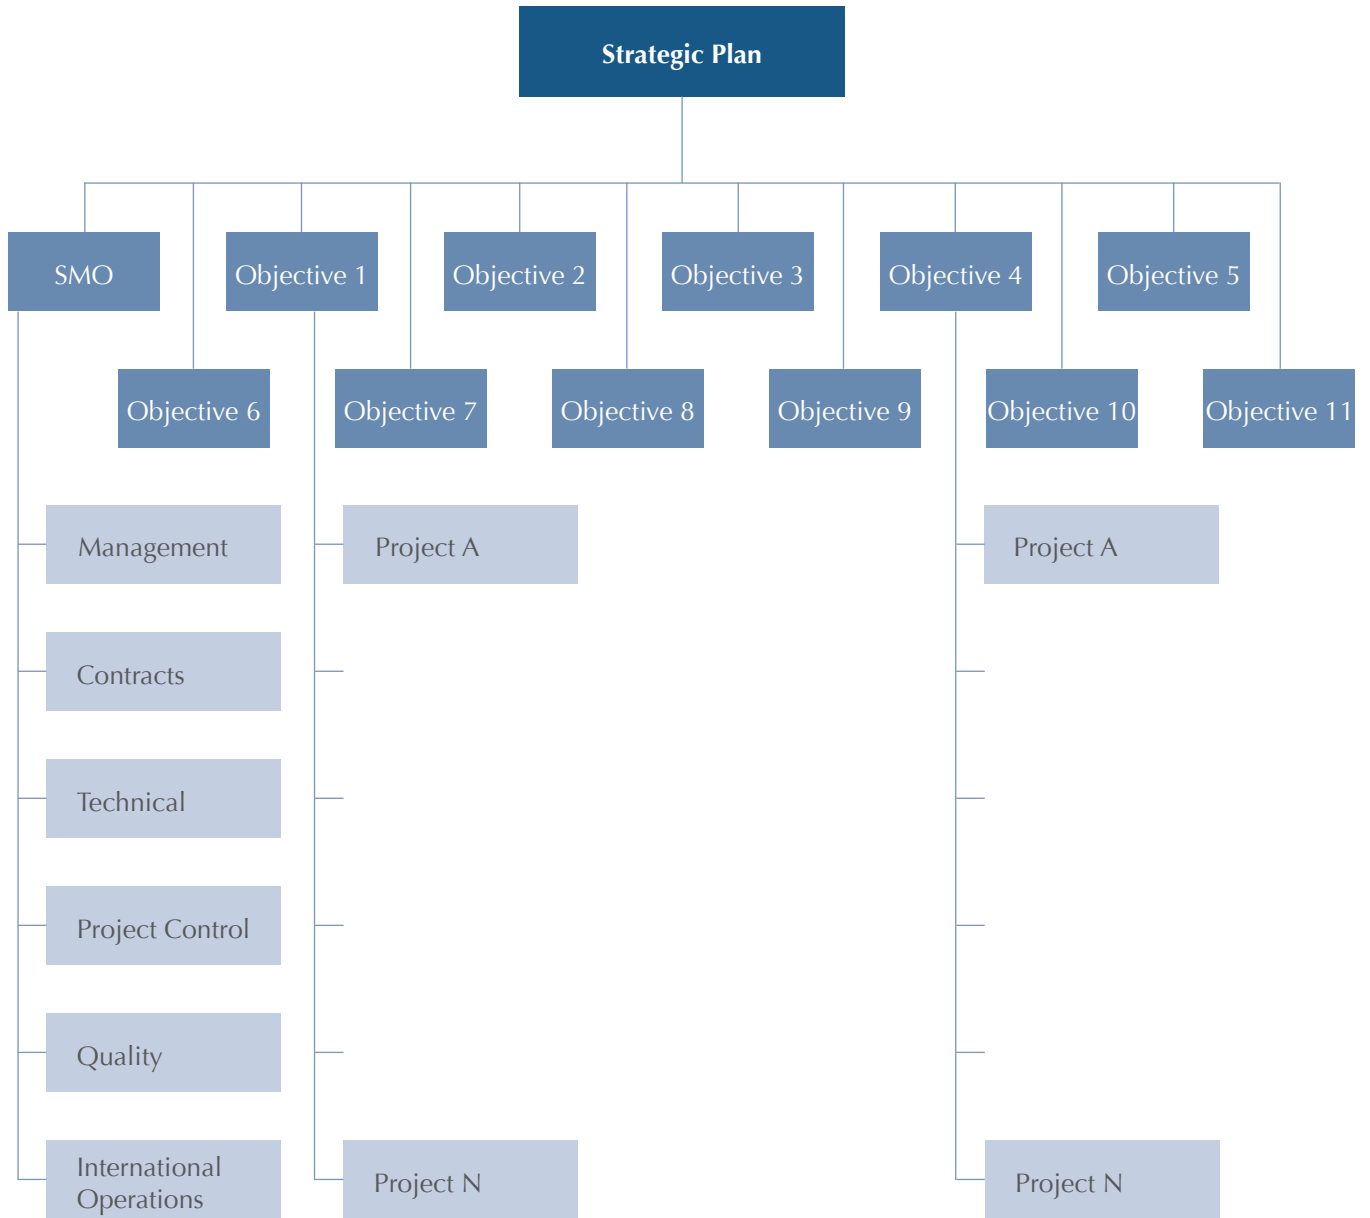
Strategic Plan

SMO

Objective 1

Objective 2

Objective 3

Objective 4

Objective 5

Objective 6

Objective 7

Objective 8

Objective 9

Objective 10

Objective 11

Management

Contracts

Technical

Project Control

Quality

International Operations

Project A

Project N

Project A

Project N